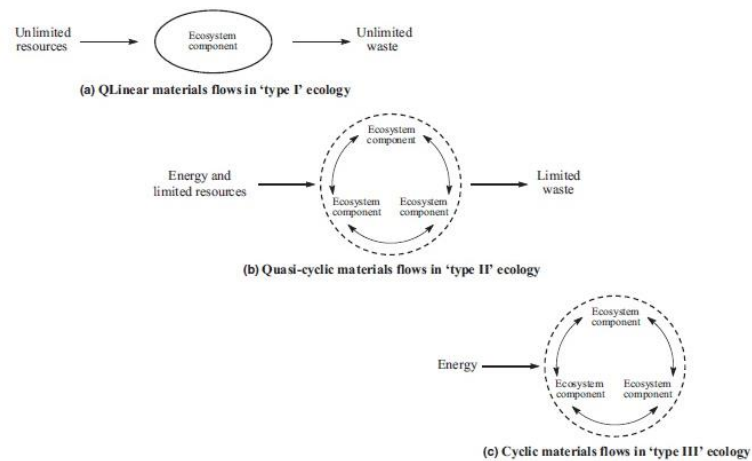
Unlimited resources

Ecosystem component

Unlimited waste

(a) QLinear materials flows in 'type I' ecology

Energy and limited resources

Ecosystem component

Ecosystem component

Ecosystem component

Limited waste

(b) Quasi-cyclic materials flows in 'type II' ecology

Energy

Ecosystem component

Ecosystem component

Ecosystem component

(c) Cyclic materials flows in 'type III' ecology